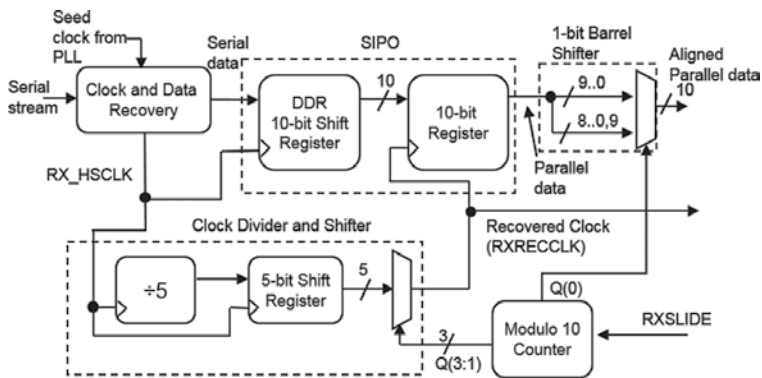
Seed clock from PLL

Serial stream

Clock and Data Recovery

Serial data

SIPO

DDR 10-bit Shift Register

10

10-bit Register

1-bit Barrel Shifter

9..0

8..0,9

Aligned Parallel data

10

Parallel data

RX_HSCLK

Clock Divider and Shifter

Recovered Clock (RXRECCLK)

÷5

5-bit Shift Register

5

Q(0)

RXSLIDE

3

Q(3:1)

Modulo 10 Counter